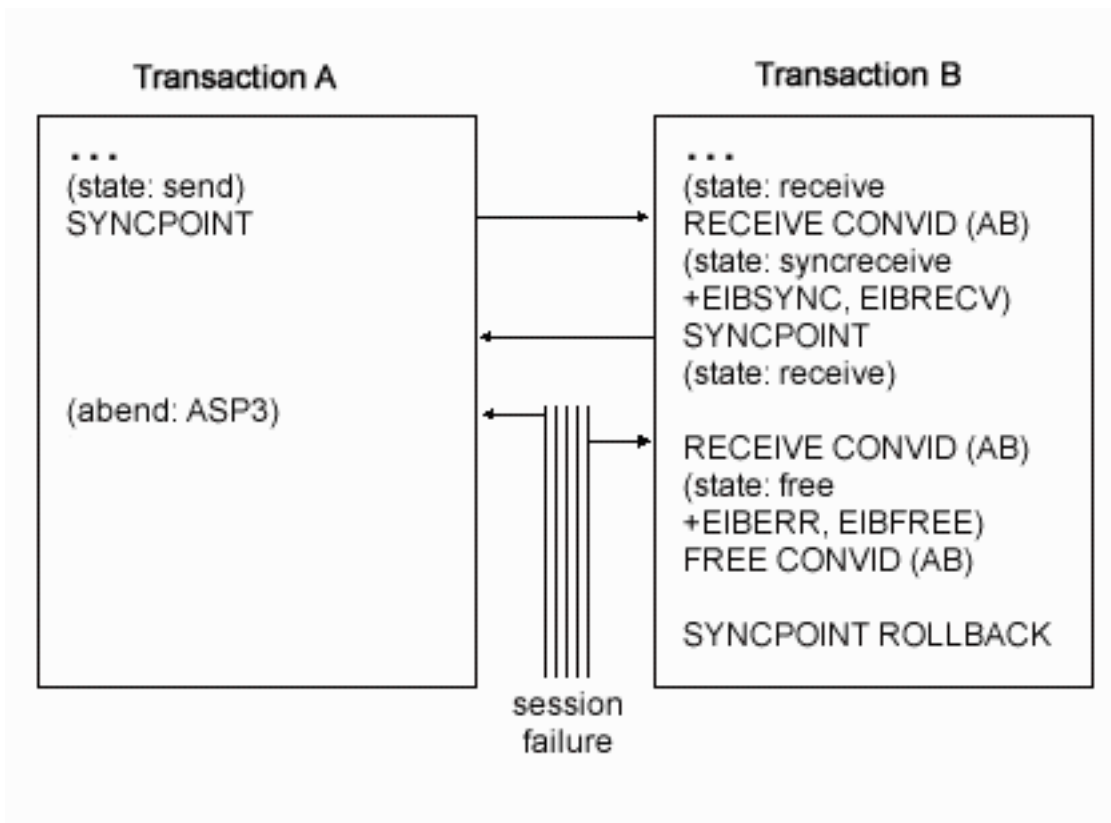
Transaction A

...
(state: send)
SYNCPOINT

(abend: ASP3)

Transaction B

...
(state: receive
RECEIVE CONVID (AB)
(state: syncreceive
+EIBSYNC, EIBRECV)
SYNCPOINT
(state: receive)

RECEIVE CONVID (AB)
(state: free
+EIBERR, EIBFREE)
FREE CONVID (AB)

SYNCPOINT ROLLBACK

session failure